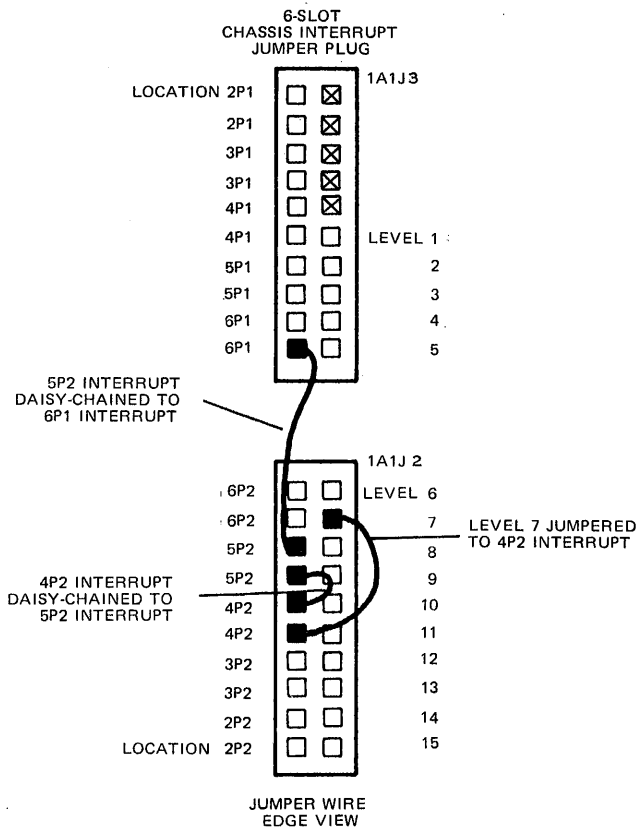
6-SLOT
CHASSIS INTERRUPT
JUMPER PLUG

1A1J3

LOCATION 2P1
2P1
3P1
3P1
4P1
4P1 LEVEL 1
5P1 2
5P1 3
6P1 4
6P1 5

5P2 INTERRUPT
DAISY-CHAINED TO
6P1 INTERRUPT

1A1J 2

6P2 LEVEL 6
6P2 7
5P2 8
5P2 9
4P2 10
4P2 11
3P2 12
3P2 13
2P2 14
LOCATION 2P2 15

LEVEL 7 JUMPERED
TO 4P2 INTERRUPT

4P2 INTERRUPT
DAISY-CHAINED TO
5P2 INTERRUPT

JUMPER WIRE
EDGE VIEW